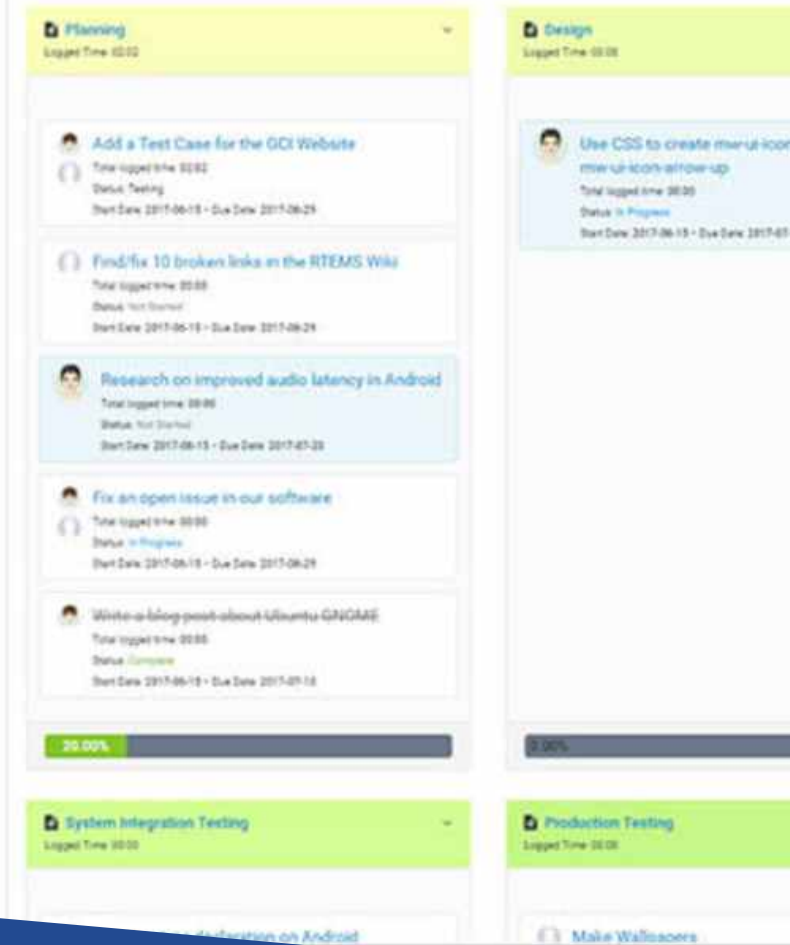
Planning
Logged Time 02:02

Add a Test Case for the GCI Website
Total logged time 02:02
Status Testing
Start Date 2017-06-15 - Due Date 2017-06-29

Find/fix 10 broken links in the RTEMS Wiki
Total logged time 00:00
Status Not Started
Start Date 2017-06-15 - Due Date 2017-06-29

Research on improved audio latency in Android
Total logged time 00:00
Status Not Started
Start Date 2017-06-15 - Due Date 2017-07-20

Fix an open issue in our software
Total logged time 00:00
Status In Progress
Start Date 2017-06-15 - Due Date 2017-06-29

Write a blog post about Ubuntu GNOME
Total logged time 00:00
Status Complete
Start Date 2017-06-15 - Due Date 2017-07-13

20.00%

Design
Logged Time 00:00

Use CSS to create mw-ui-icon mw-ui-icon-arrow-up
Total logged time 00:00
Status In Progress
Start Date 2017-06-15 - Due Date 2017-07 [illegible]

0.00%

System Integration Testing
Logged Time 00:00

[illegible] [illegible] declaration on Android

Production Testing
Logged Time 00:00

Make Wallpapers